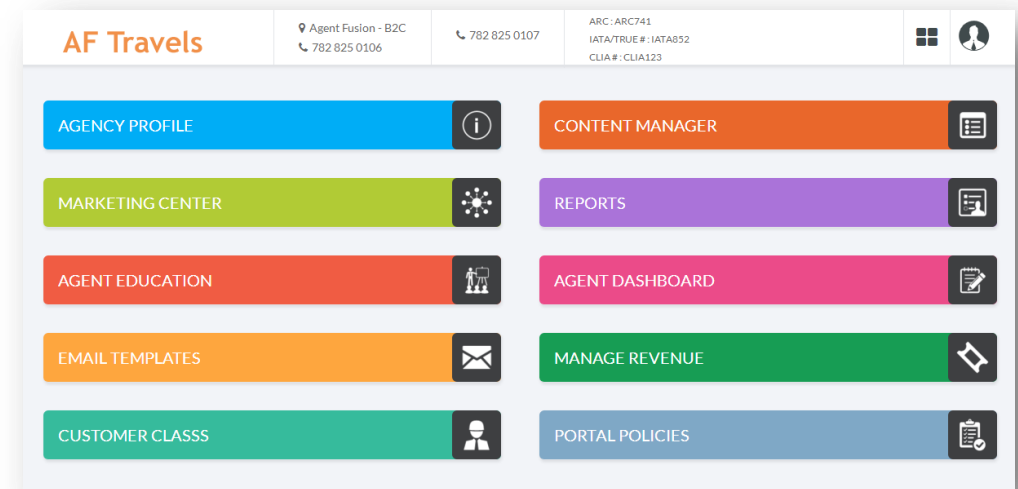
AF Travels

Agent Fusion - B2C
782 825 0106

782 825 0107

ARC : ARC741
IATA/TRUE # : IATA852
CLIA # : CLIA123

AGENCY PROFILE

CONTENT MANAGER

MARKETING CENTER

REPORTS

AGENT EDUCATION

AGENT DASHBOARD

EMAIL TEMPLATES

MANAGE REVENUE

CUSTOMER CLASSS

PORTAL POLICIES